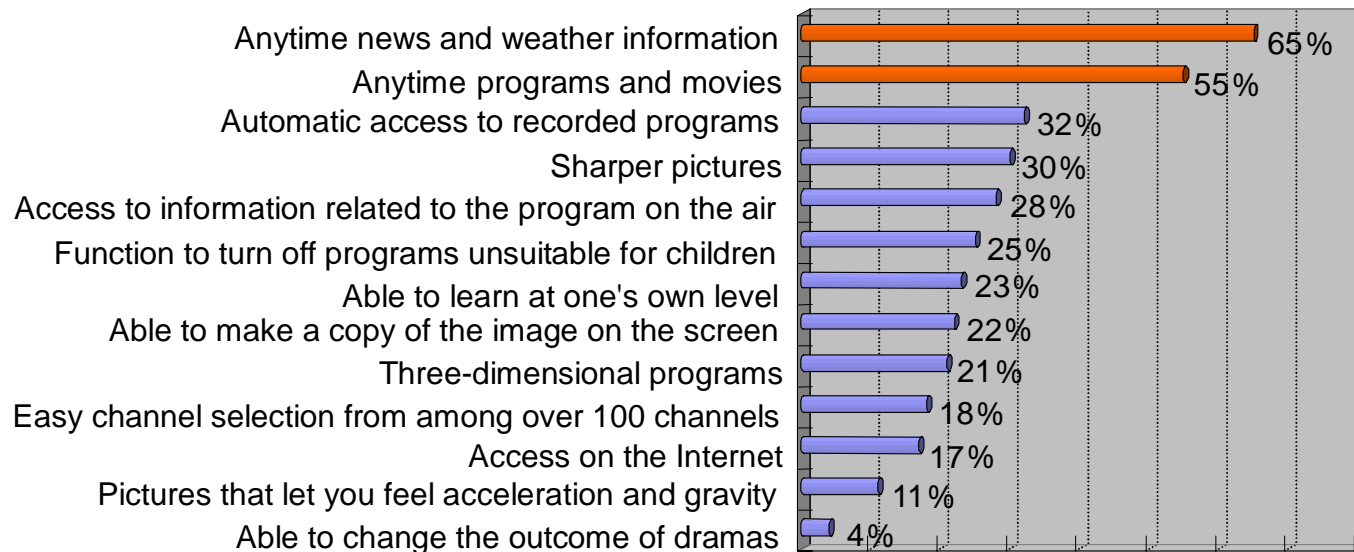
| | |
|---|---|
| Anytime news and weather information | 65% |
| Anytime programs and movies | 55% |
| Automatic access to recorded programs | 32% |
| Sharper pictures | 30% |
| Access to information related to the program on the air | 28% |
| Function to turn off programs unsuitable for children | 25% |
| Able to learn at one's own level | 23% |
| Able to make a copy of the image on the screen | 22% |
| Three-dimensional programs | 21% |
| Easy channel selection from among over 100 channels | 18% |
| Access on the Internet | 17% |
| Pictures that let you feel acceleration and gravity | 11% |
| Able to change the outcome of dramas | 4% |